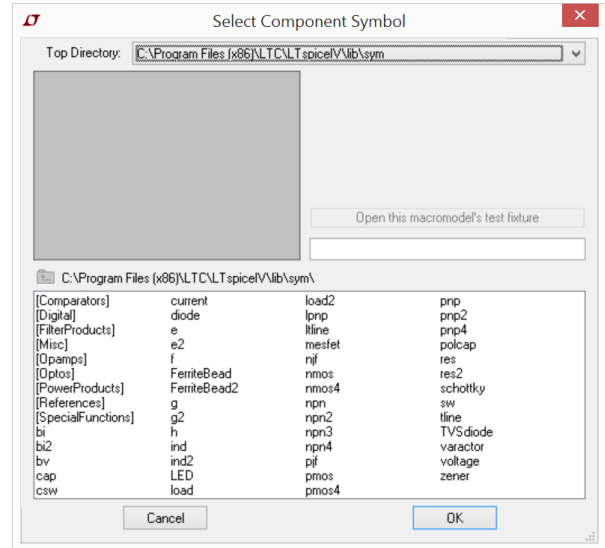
Select Component Symbol

Top Directory: C:\Program Files (x86)\LTC\LTspiceIV\lib\sym

Open this macromodel's test fixture

C:\Program Files (x86)\LTC\LTspiceIV\lib\sym\

[Comparators]
[Digital]
[FilterProducts]
[Misc]
[Opamps]
[Optos]
[PowerProducts]
[References]
[SpecialFunctions]
bi
bi2
bv
cap
csw

current
diode
e
e2
f
FerriteBead
FerriteBead2
g
g2
h
ind
ind2
LED
load

load2
lpnp
ltline
mesfet
njf
nmos
nmos4
npn
npn2
npn3
npn4
pjf
pmos
pmos4

pnp
pnp2
pnp4
polcap
res
res2
schottky
sw
tline
TVSdiode
varactor
voltage
zener

Cancel
OK